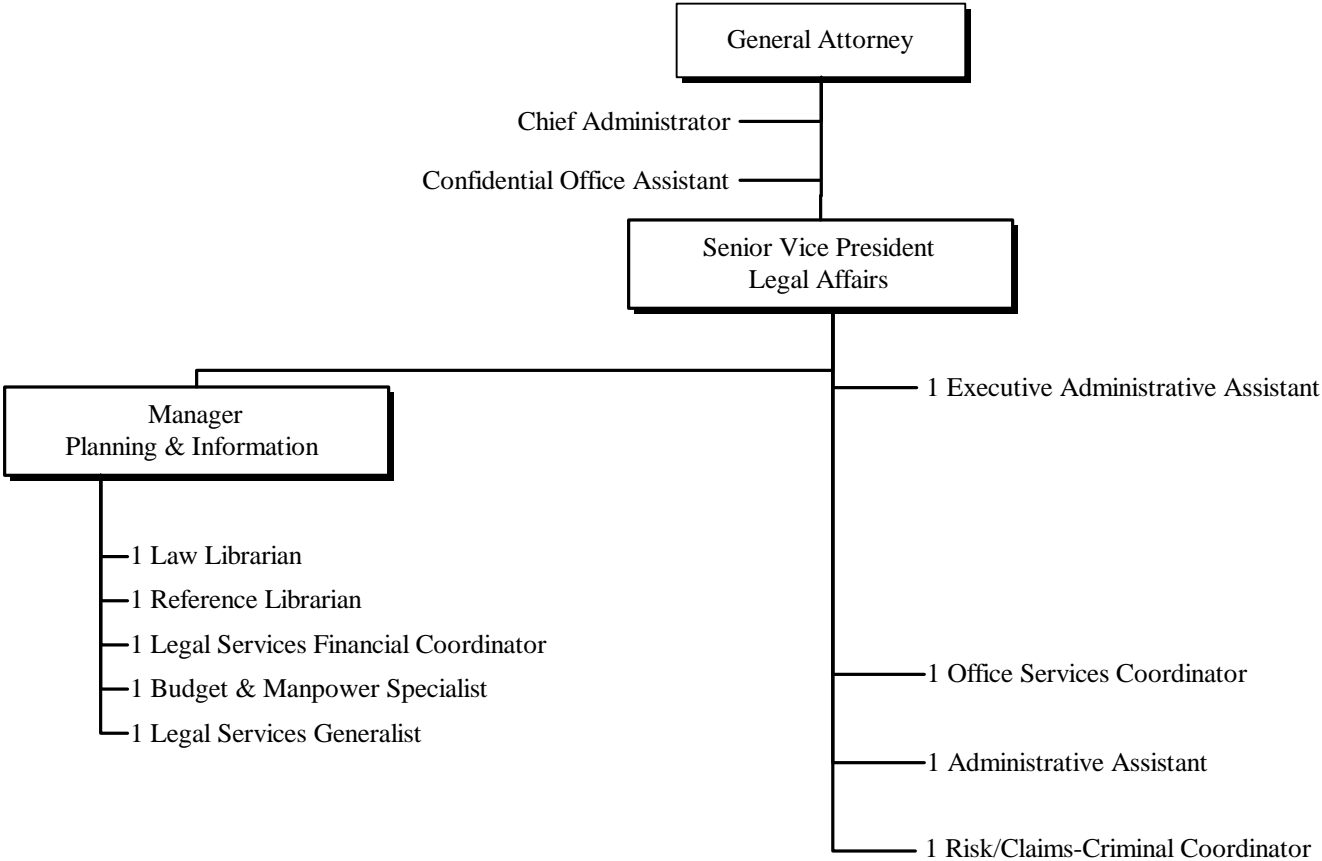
General Attorney

Chief Administrator

Confidential Office Assistant

Senior Vice President
Legal Affairs

Manager
Planning & Information

1 Executive Administrative Assistant

1 Law Librarian
1 Reference Librarian
1 Legal Services Financial Coordinator
1 Budget & Manpower Specialist
1 Legal Services Generalist

1 Office Services Coordinator

1 Administrative Assistant

1 Risk/Claims-Criminal Coordinator